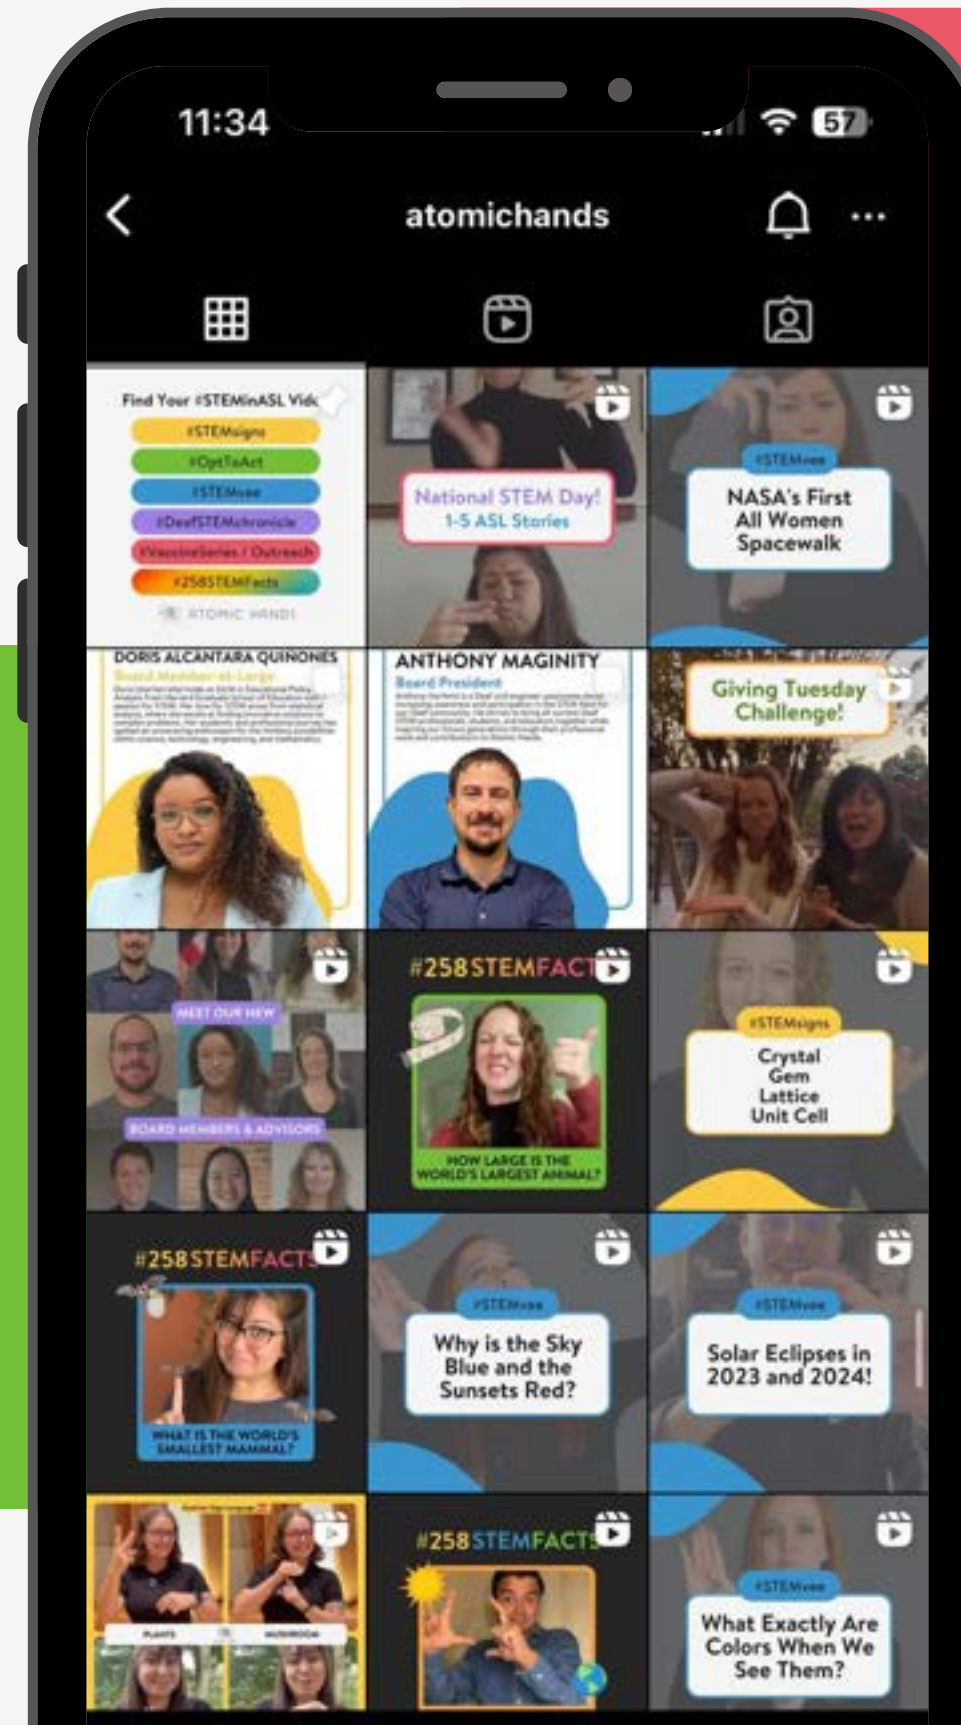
11:34

57

atomichands

Find Your #STEMinASL Vid

#STEMsigns

#OptToAct

#STEMvee

#DeafSTEMchronicle

#VaccineSeries / Outreach

#258STEMFacts

ATOMIC HANDS

National STEM Day! 1-5 ASL Stories

#STEMvee

NASA's First All Women Spacewalk

DORIS ALCANTARA QUINONES

Board Member-at-Large

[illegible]

ANTHONY MAGINITY

Board President

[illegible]

Giving Tuesday Challenge!

MEET OUR NEW

BOARD MEMBERS & ADVISORS

#258STEMFACTS

HOW LARGE IS THE WORLD'S LARGEST ANIMAL?

#STEMsigns

Crystal Gem Lattice Unit Cell

#258STEMFACTS

WHAT IS THE WORLD'S SMALLEST MAMMAL?

#STEMvee

Why is the Sky Blue and the Sunsets Red?

#STEMvee

Solar Eclipses in 2023 and 2024!

PLANTS

MUSHROOM

#258STEMFACTS

#STEMvee

What Exactly Are Colors When We See Them?